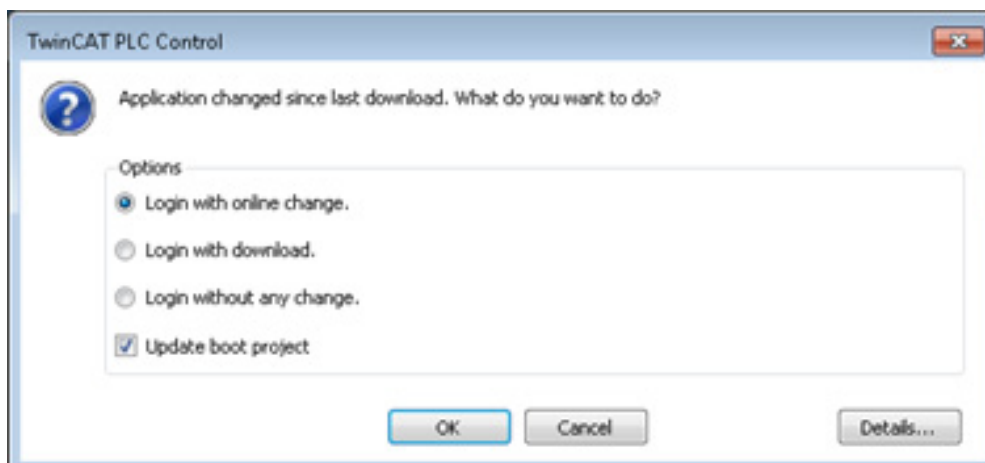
TwinCAT PLC Control

Application changed since last download. What do you want to do?

Options

Login with online change.

Login with download.

Login without any change.

Update boot project

OK

Cancel

Details...